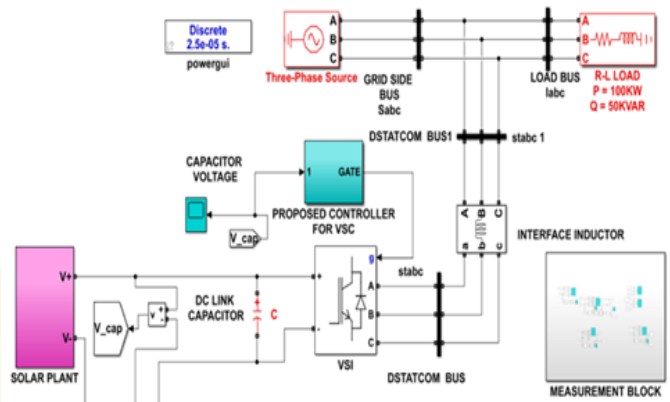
Discrete
2.5e-05 s.
powergui

A
B
C
Three-Phase Source

GRID SIDE
BUS
Sabc

LOAD BUS
labc

A
B
C
R-L LOAD
P = 100KW
Q = 50KVAR

DSTATCOM BUS1
stabc 1

CAPACITOR
VOLTAGE

1
GATE
PROPOSED CONTROLLER
FOR VSC

V_cap

A B C
a b c
INTERFACE INDUCTOR

g
stabc
A
B
C
VSI

V+
V-
SOLAR PLANT

V_cap
v +
-

DC LINK
CAPACITOR
C

DSTATCOM BUS

MEASUREMENT BLOCK